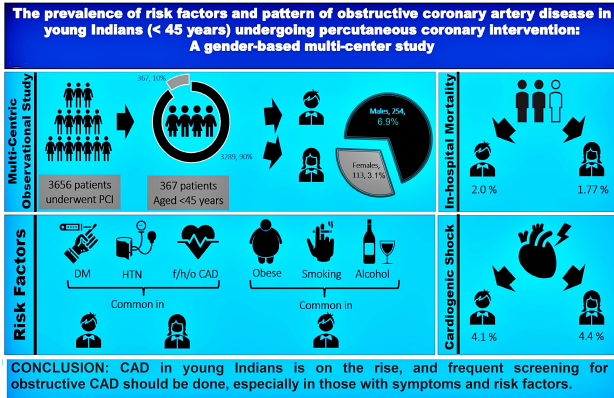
The prevalence of risk factors and pattern of obstructive coronary artery disease in young Indians (< 45 years) undergoing percutaneous coronary intervention: A gender-based multi-center study

Multi-Centric Observational Study

367, 10%

3289, 90%

3656 patients underwent PCI

367 patients Aged <45 years

Males, 254, 6.9%

Females, 113, 3.1%

In-hospital Mortality

2.0 %

1.77 %

Risk Factors

DM

HTN

f/h/o CAD

Common in

Obese

Smoking

Alcohol

Common in

Cardiogenic Shock

4.1 %

4.4 %

CONCLUSION: CAD in young Indians is on the rise, and frequent screening for obstructive CAD should be done, especially in those with symptoms and risk factors.